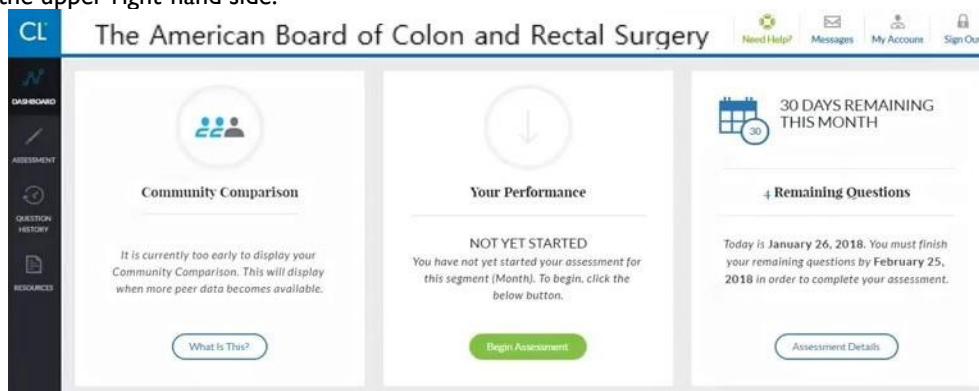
the upper right hand side.

CL

The American Board of Colon and Rectal Surgery

Need Help? Messages My Account Sign Out

DASHBOARD

ASSESSMENT

QUESTION HISTORY

RESOURCES

Community Comparison

It is currently too early to display your Community Comparison. This will display when more peer data becomes available.

What Is This?

Your Performance

NOT YET STARTED

You have not yet started your assessment for this segment (Month). To begin, click the below button.

Begin Assessment

30

30 DAYS REMAINING THIS MONTH

4 Remaining Questions

Today is January 26, 2018. You must finish your remaining questions by February 25, 2018 in order to complete your assessment.

Assessment Details